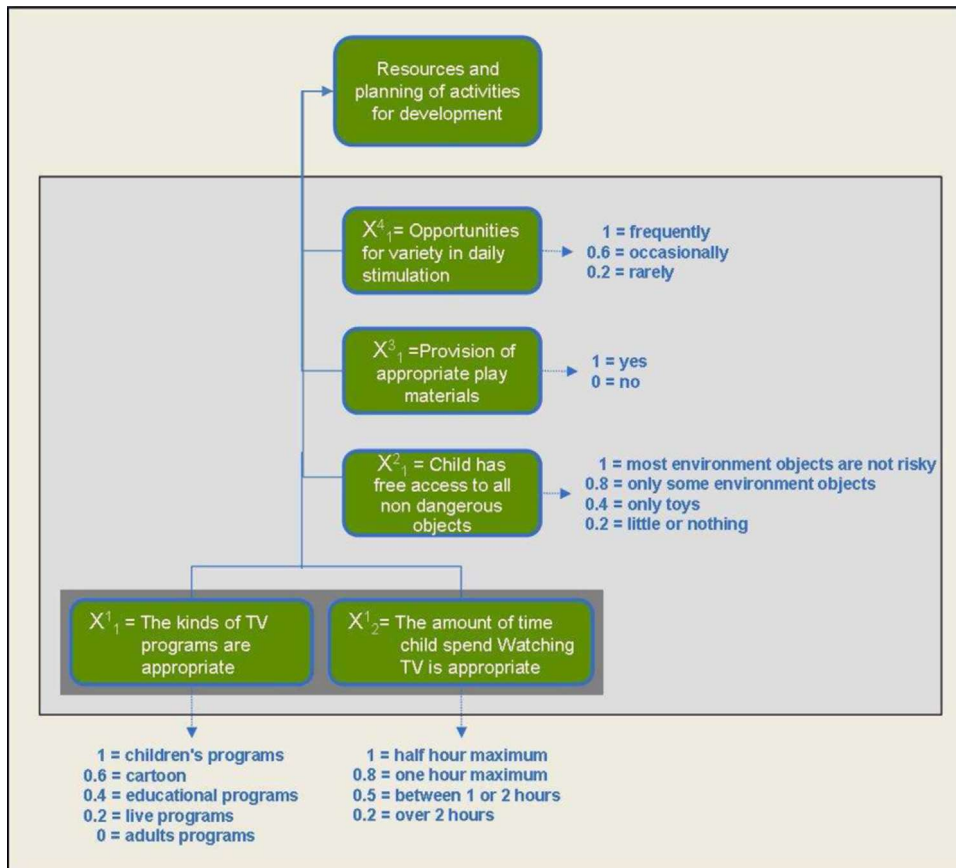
Resources and planning of activities for development

$X^4_1$= Opportunities for variety in daily stimulation

1 = frequently
0.6 = occasionally
0.2 = rarely

$X^3_1$ =Provision of appropriate play materials

1 = yes
0 = no

$X^2_1$ = Child has free access to all non dangerous objects

1 = most environment objects are not risky
0.8 = only some environment objects
0.4 = only toys
0.2 = little or nothing

$X^1_1$ = The kinds of TV programs are appropriate

$X^1_2$= The amount of time child spend Watching TV is appropriate

1 = children's programs
0.6 = cartoon
0.4 = educational programs
0.2 = live programs
0 = adults programs

1 = half hour maximum
0.8 = one hour maximum
0.5 = between 1 or 2 hours
0.2 = over 2 hours